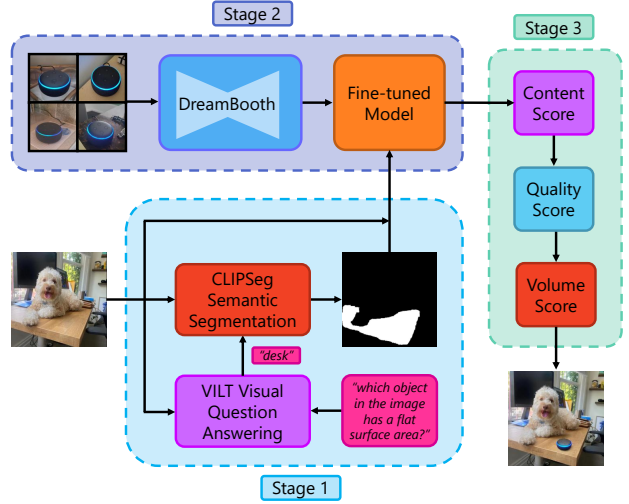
Stage 2

DreamBooth

Fine-tuned Model

Stage 3

Content Score

Quality Score

Volume Score

CLIPSeg Semantic Segmentation

"desk"

VILT Visual Question Answering

"which object in the image has a flat surface area?"

Stage 1